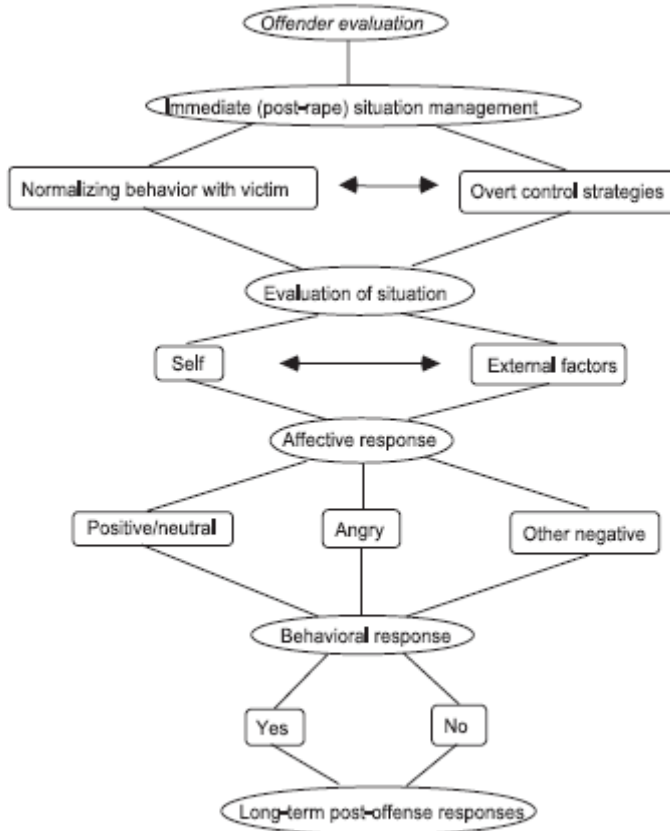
Offender evaluation

Immediate (post-rape) situation management

Normalizing behavior with victim

Overt control strategies

Evaluation of situation

Self

External factors

Affective response

Positive/neutral

Angry

Other negative

Behavioral response

Yes

No

Long-term post-offense responses